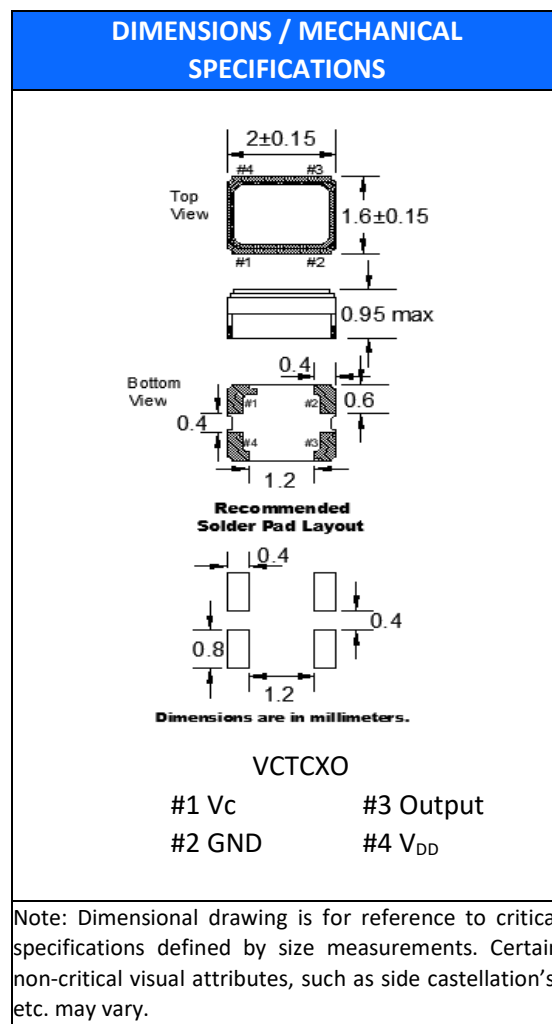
DIMENSIONS / MECHANICAL SPECIFICATIONS

2±0.15

#4 #3

Top View

1.6±0.15

#1 #2

0.95 max

0.4

Bottom View

#1 #2

0.6

0.4

#4 #3

1.2

Recommended Solder Pad Layout

0.4

0.4

0.8

1.2

Dimensions are in millimeters.

VCTCXO

#1 Vc #3 Output

#2 GND #4 V$_{DD}$

Note: Dimensional drawing is for reference to critica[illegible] specifications defined by size measurements. Certai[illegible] non-critical visual attributes, such as side castellation'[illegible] etc. may vary.